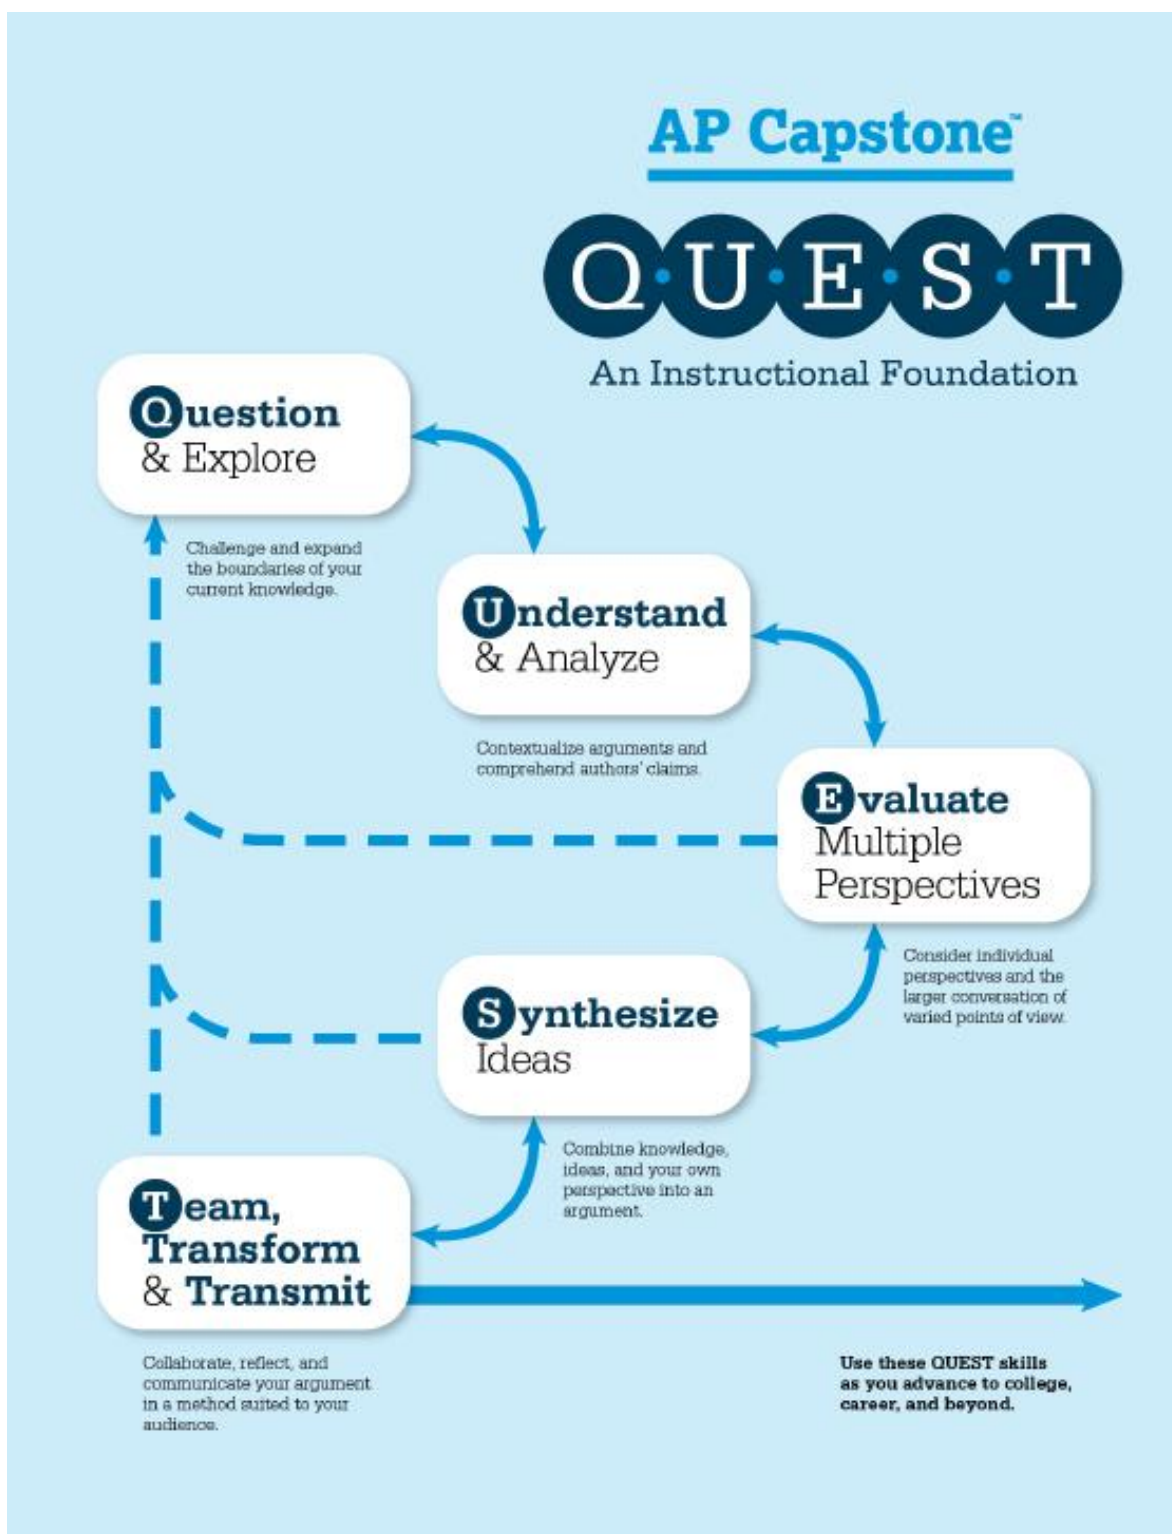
AP Capstone™

Q·U·E·S·T

An Instructional Foundation

Question & Explore

Challenge and expand the boundaries of your current knowledge.

Understand & Analyze

Contextualize arguments and comprehend authors' claims.

Evaluate Multiple Perspectives

Consider individual perspectives and the larger conversation of varied points of view.

Synthesize Ideas

Combine knowledge, ideas, and your own perspective into an argument.

Team, Transform & Transmit

Collaborate, reflect, and communicate your argument in a method suited to your audience.

Use these QUEST skills as you advance to college, career, and beyond.